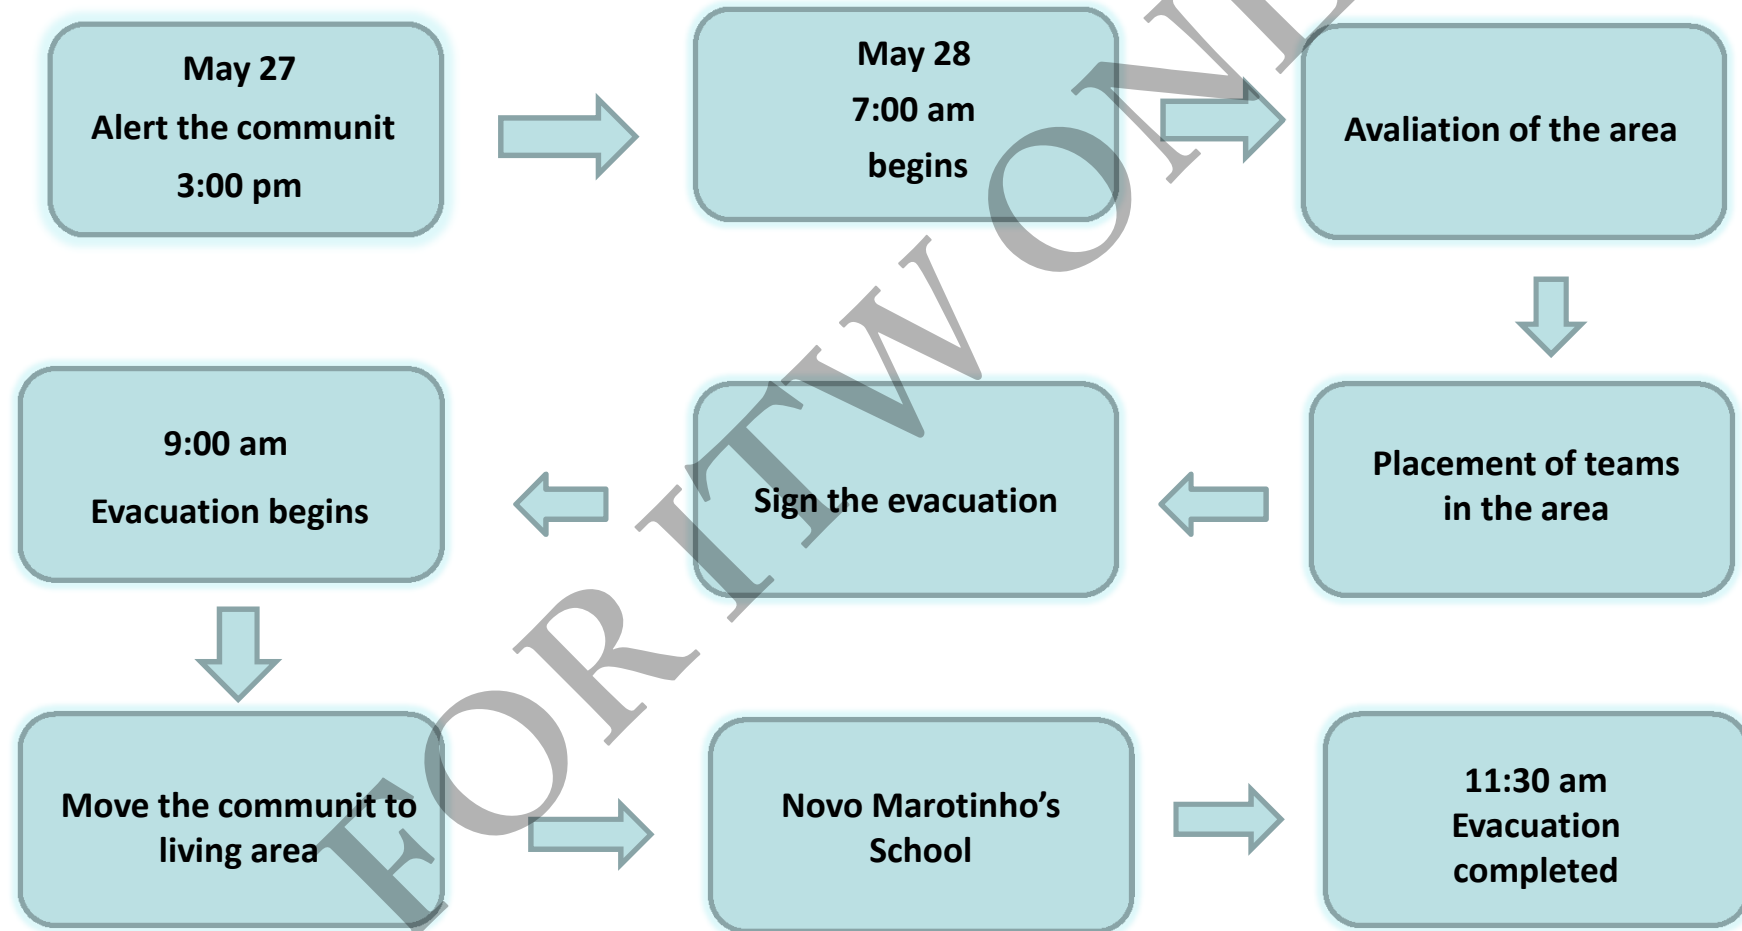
May 27
Alert the communit
3:00 pm

May 28
7:00 am
begins

Avaliation of the area

Placement of teams in the area

Sign the evacuation

9:00 am
Evacuation begins

Move the communit to living area

Novo Marotinho's School

11:30 am
Evacuation completed

FOR ITW ONL